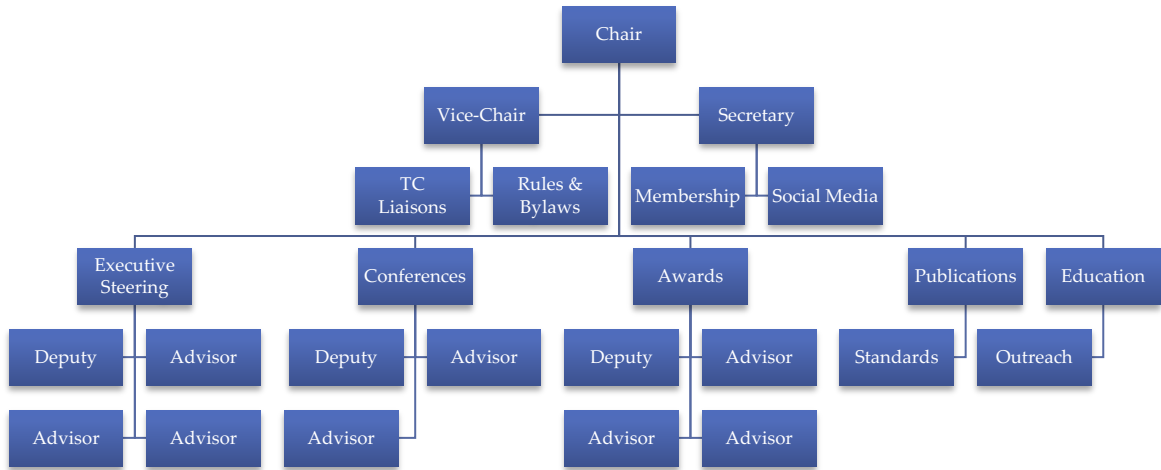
Chair

Vice-Chair

Secretary

TC Liaisons

Rules & Bylaws

Membership

Social Media

Executive Steering

Conferences

Awards

Publications

Education

Deputy

Advisor

Advisor

Advisor

Deputy

Advisor

Advisor

Deputy

Advisor

Advisor

Advisor

Standards

Outreach